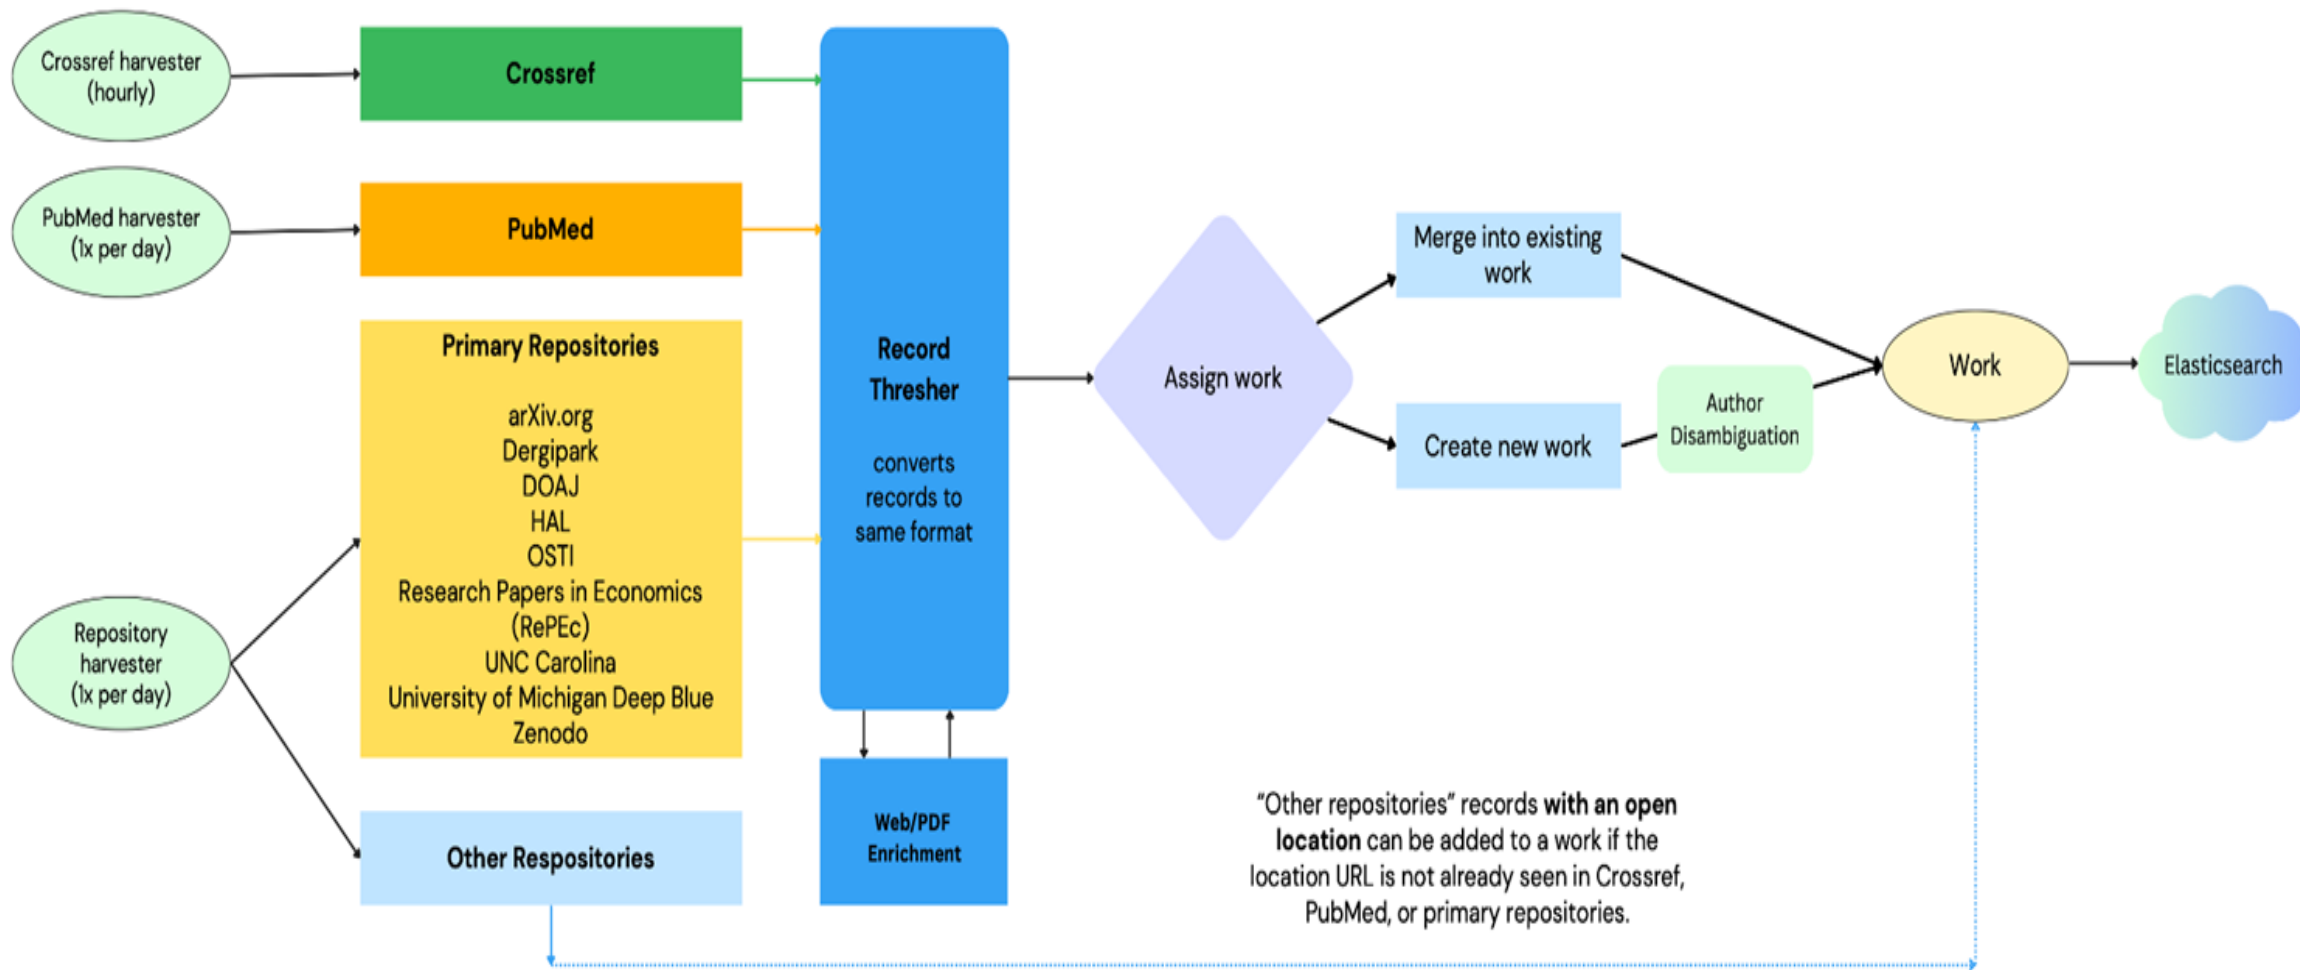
Crossref harvester (hourly)

Crossref

PubMed harvester (1x per day)

PubMed

Primary Repositories

arXiv.org
Dergipark
DOAJ
HAL
OSTI
Research Papers in Economics (RePEc)
UNC Carolina
University of Michigan Deep Blue
Zenodo

Repository harvester (1x per day)

Other Respositories

Record Thresher

converts records to same format

Web/PDF Enrichment

Assign work

Merge into existing work

Create new work

Author Disambiguation

Work

Elasticsearch

"Other repositories" records **with an open location** can be added to a work if the location URL is not already seen in Crossref, PubMed, or primary repositories.